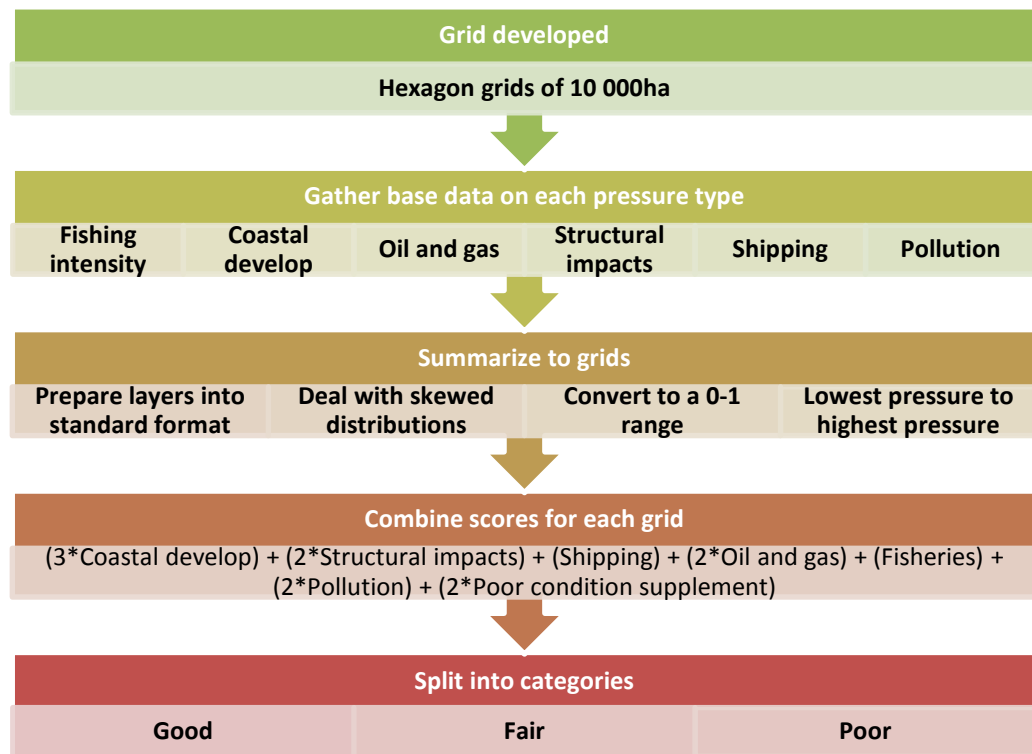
Grid developed

Hexagon grids of 10 000ha

Gather base data on each pressure type

| Fishing intensity | Coastal develop | Oil and gas | Structural impacts | Shipping | Pollution |
|---|---|---|---|---|---|

Summarize to grids

| Prepare layers into standard format | Deal with skewed distributions | Convert to a 0-1 range | Lowest pressure to highest pressure |
|---|---|---|---|

Combine scores for each grid

(3*Coastal develop) + (2*Structural impacts) + (Shipping) + (2*Oil and gas) + (Fisheries) + (2*Pollution) + (2*Poor condition supplement)

Split into categories

| Good | Fair | Poor |
|---|---|---|